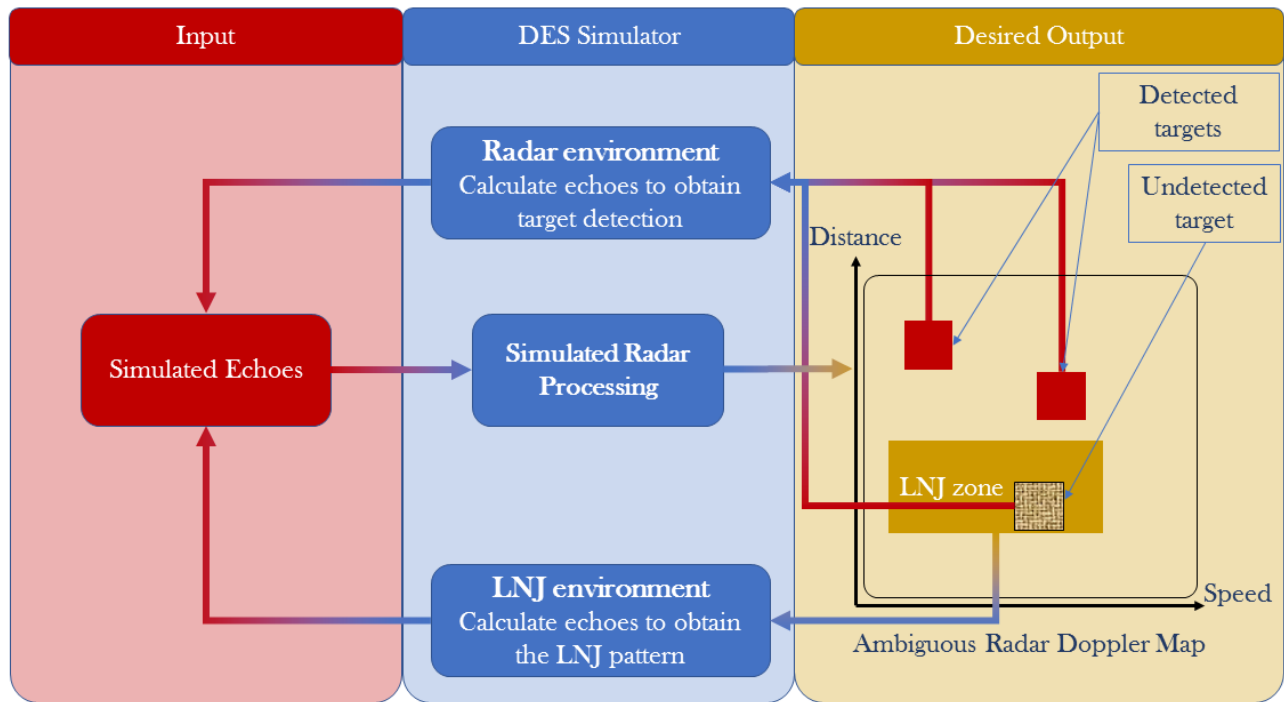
Input

DES Simulator

Desired Output

Radar environment
Calculate echoes to obtain target detection

Detected targets

Undetected target

Distance

Simulated Echoes

Simulated Radar Processing

LNJ zone

Speed

LNJ environment
Calculate echoes to obtain the LNJ pattern

Ambiguous Radar Doppler Map